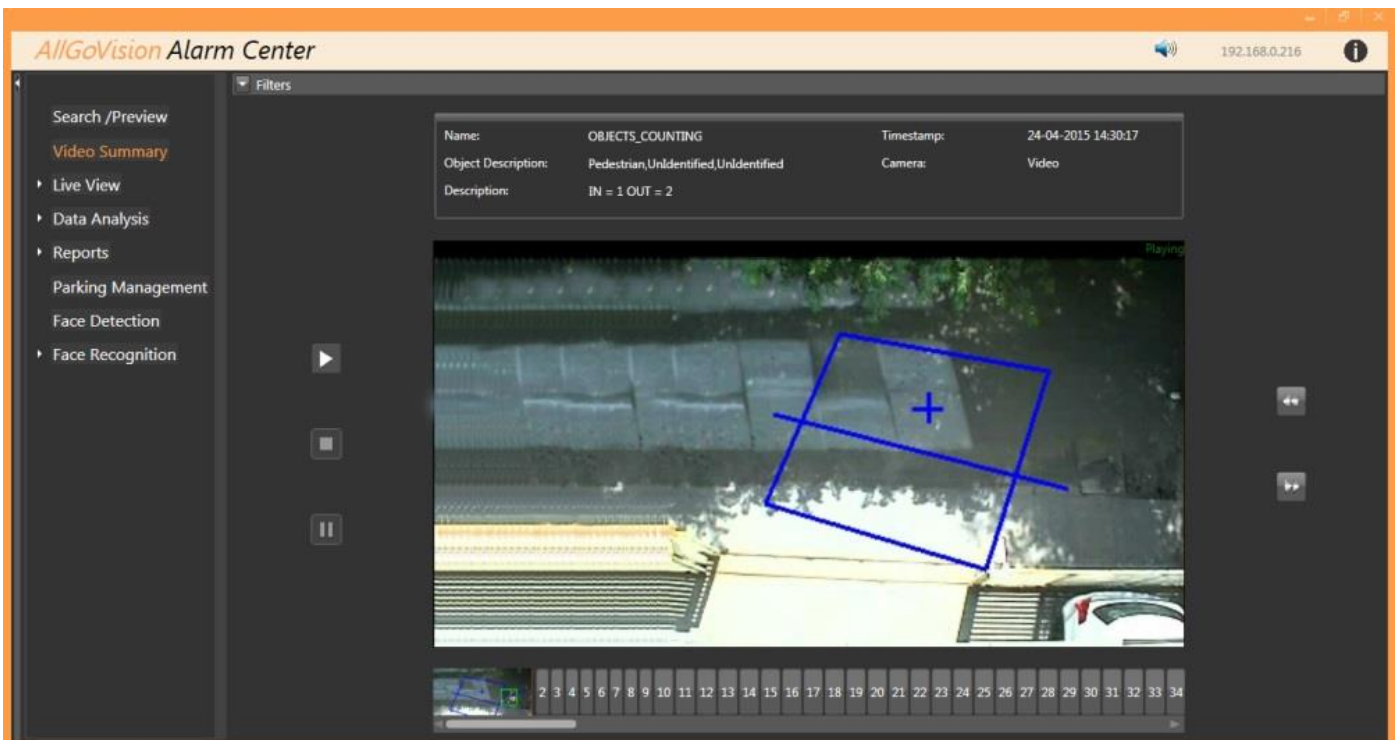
AllGoVision Alarm Center

192.168.0.216

Filters

Search /Preview
Video Summary
Live View
Data Analysis
Reports
Parking Management
Face Detection
Face Recognition

| Name: | OBJECTS_COUNTING | Timestamp: | 24-04-2015 14:30:17 |
|---|---|---|---|
| Object Description: | Pedestrian,UnIdentified,UnIdentified | Camera: | Video |
| Description: | IN = 1 OUT = 2 | | |

Playing

2 3 4 5 6 7 8 9 10 11 12 13 14 15 16 17 18 19 20 21 22 23 24 25 26 27 28 29 30 31 32 33 34